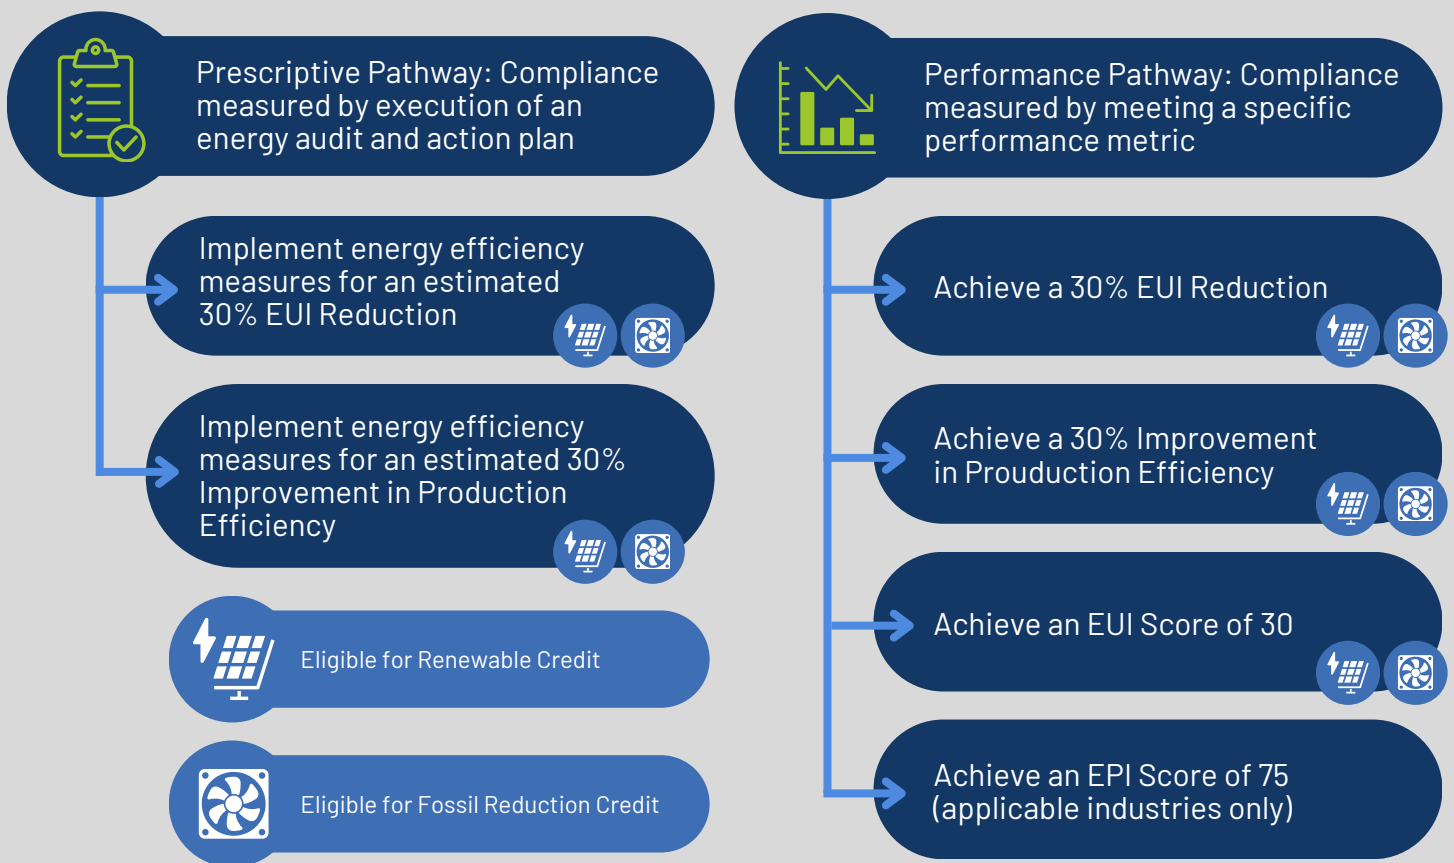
Prescriptive Pathway: Compliance measured by execution of an energy audit and action plan

Implement energy efficiency measures for an estimated 30% EUI Reduction

Implement energy efficiency measures for an estimated 30% Improvement in Production Efficiency

Eligible for Renewable Credit

Eligible for Fossil Reduction Credit

Performance Pathway: Compliance measured by meeting a specific performance metric

Achieve a 30% EUI Reduction

Achieve a 30% Improvement in Prouduction Efficiency

Achieve an EUI Score of 30

Achieve an EPI Score of 75 (applicable industries only)